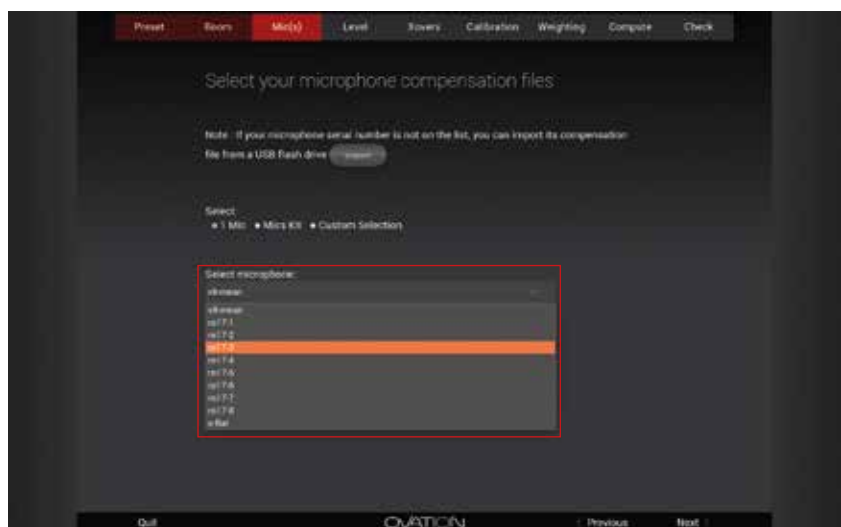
Preset Room Mic(s) Level Xovers Calibration Weighting Compute Check

Select your microphone compensation files

Note : If your microphone serial number is not on the list, you can import its compensation file from a USB flash drive Import

Select:
1 Mic Mics Kit Custom Selection

Select microphone:
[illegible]
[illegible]
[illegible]
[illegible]
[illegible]
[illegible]
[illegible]
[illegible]
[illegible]
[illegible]
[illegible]

Quit OVATION Previous Next